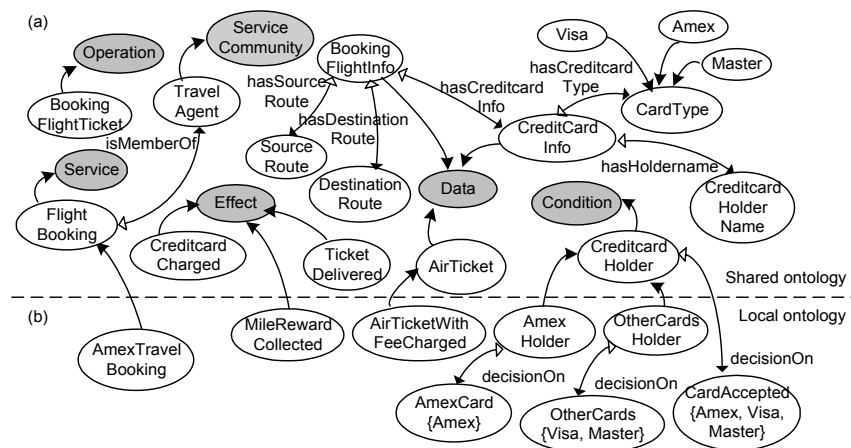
(a)

Operation

Service Community

Booking FlightInfo

Visa

Amex

Master

hasCreditcard Type

CardType

Booking FlightTicket

Travel Agent

hasSource Route

hasDestination Route

hasCreditcard Info

CreditCard Info

isMemberOf

Source Route

Service

Destination Route

Data

hasHoldername

Creditcard Holder Name

Effect

Condition

Flight Booking

Creditcard Charged

Ticket Delivered

AirTicket

Creditcard Holder

Shared ontology

(b)

Local ontology

MileReward Collected

AirTicketWith FeeCharged

Amex Holder

OtherCards Holder

AmexTravel Booking

decisionOn

decisionOn

decisionOn

AmexCard {Amex}

OtherCards {Visa, Master}

CardAccepted {Amex, Visa, Master}